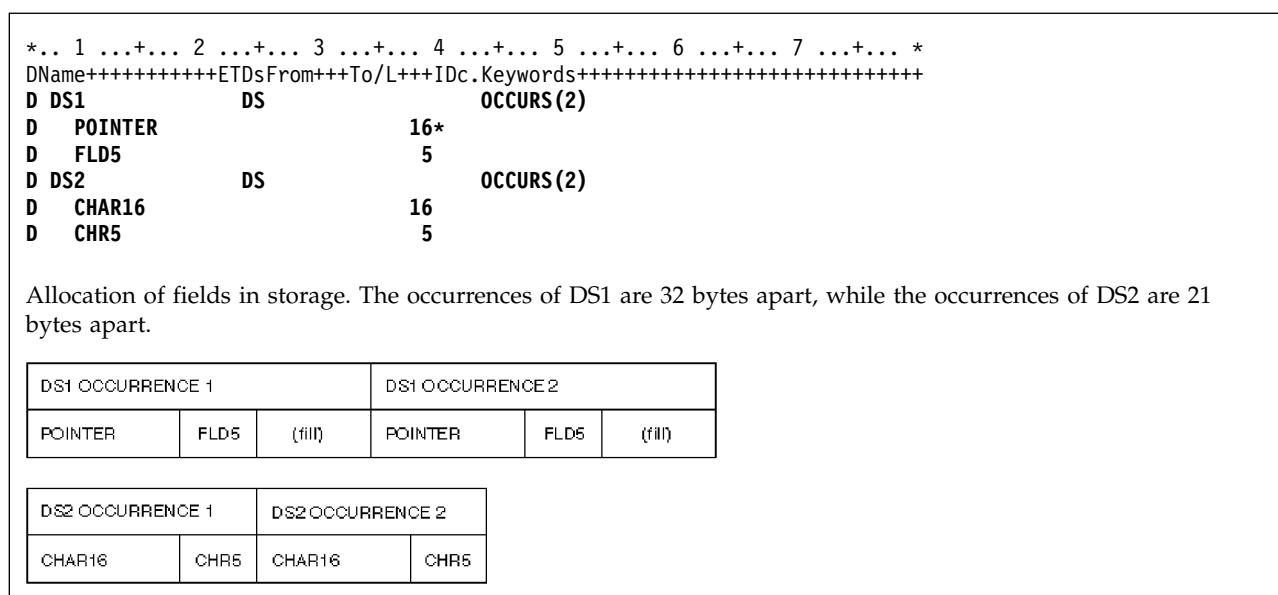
*.. 1 ...+... 2 ...+... 3 ...+... 4 ...+... 5 ...+... 6 ...+... 7 ...+... *
DName+++++++++++ETDsFrom+++To/L+++IDc.Keywords+++++++++++++++++++++++++++++
D DS1             DS                         OCCURS(2)
D   POINTER                        16*
D   FLD5                            5
D DS2             DS                         OCCURS(2)
D   CHAR16                         16
D   CHR5                            5

Allocation of fields in storage. The occurrences of DS1 are 32 bytes apart, while the occurrences of DS2 are 21 bytes apart.

| DS1 OCCURRENCE 1 | | | DS1 OCCURRENCE 2 | | |
|---|---|---|---|---|---|
| POINTER | FLD5 | (fill) | POINTER | FLD5 | (fill) |

| DS2 OCCURRENCE 1 | | DS2 OCCURRENCE 2 | |
|---|---|---|---|
| CHAR16 | CHR5 | CHAR16 | CHR5 |